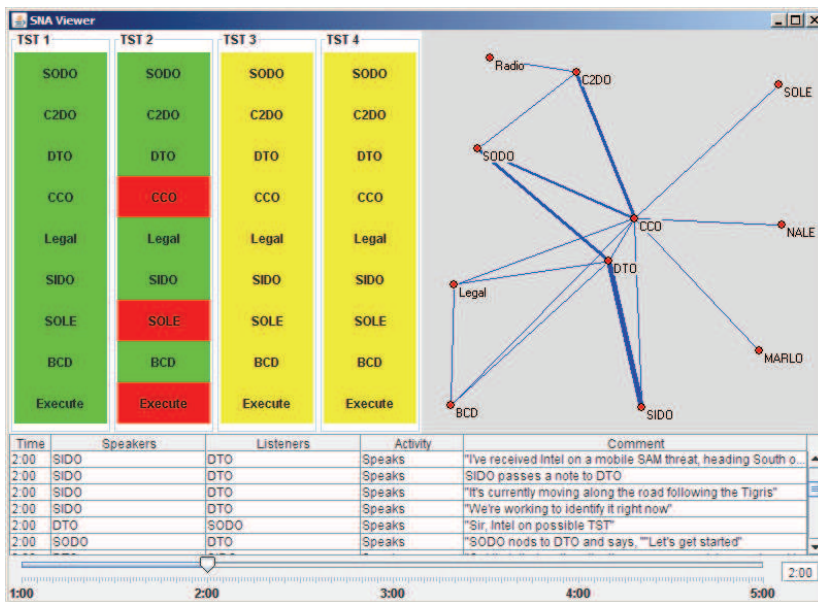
SNA Viewer

TST 1
SODO
C2DO
DTO
CCO
Legal
SIDO
SOLE
BCD
Execute

TST 2
SODO
C2DO
DTO
CCO
Legal
SIDO
SOLE
BCD
Execute

TST 3
SODO
C2DO
DTO
CCO
Legal
SIDO
SOLE
BCD
Execute

TST 4
SODO
C2DO
DTO
CCO
Legal
SIDO
SOLE
BCD
Execute

Radio
C2DO
SOLE
SODO
CCO
NALE
DTO
Legal
MARLO
BCD
SIDO

| Time | Speakers | Listeners | Activity | Comment |
|---|---|---|---|---|
| 2:00 | SIDO | DTO | Speaks | "I've received Intel on a mobile SAM threat, heading South o... |
| 2:00 | SIDO | DTO | Speaks | "SIDO passes a note to DTO |
| 2:00 | SIDO | DTO | Speaks | "It's currently moving along the road following the Tigris" |
| 2:00 | SIDO | DTO | Speaks | "We're working to identify it right now" |
| 2:00 | DTO | SODO | Speaks | "Sir, Intel on possible TST" |
| 2:00 | SODO | DTO | Speaks | "SODO nods to DTO and says, ""Let's get started" |

2:00
1:00 2:00 3:00 4:00 5:00